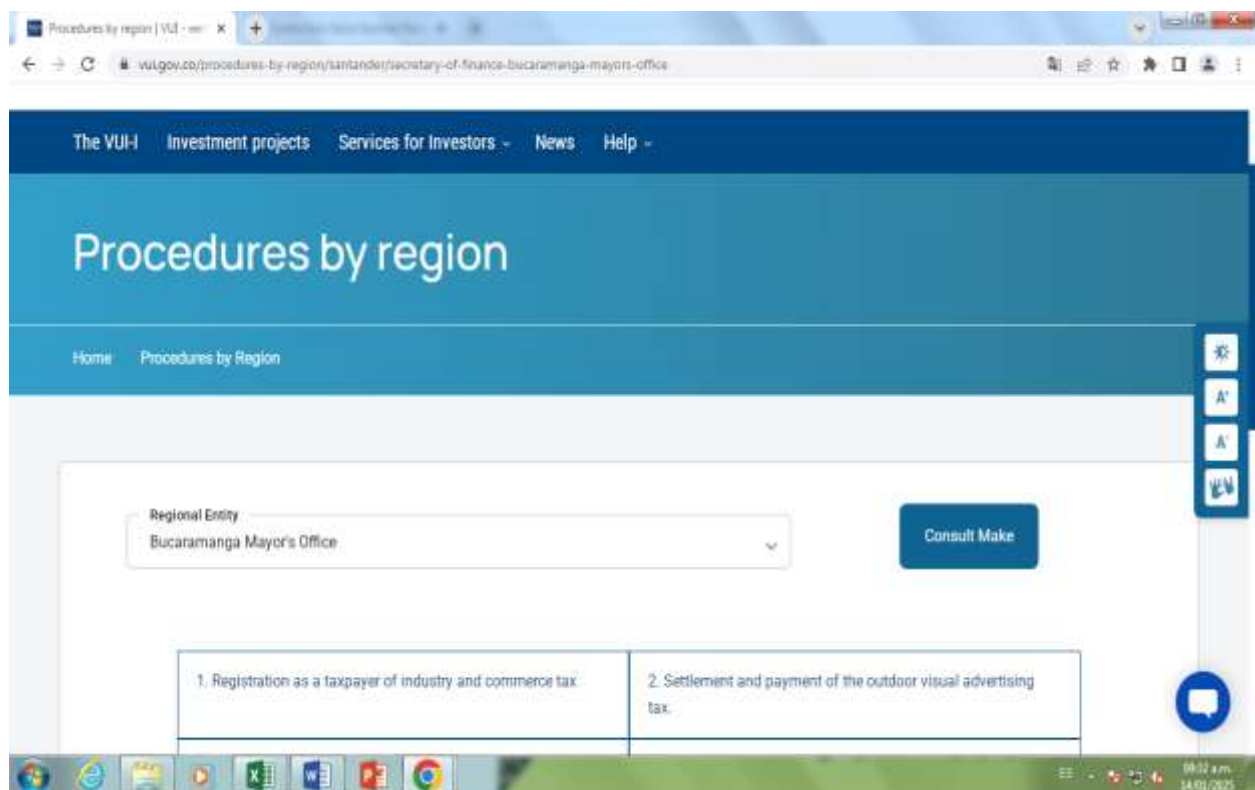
Procedures by region | VUI - ver ×

vui.gov.co/procedures-by-region/santander/secretary-of-finance-bucaramanga-mayors-office

The VUI-I Investment projects Services for Investors ⌄ News Help ⌄

Procedures by region

Home Procedures by Region

A'
A'

Regional Entity
Bucaramanga Mayor's Office

Consult Make

| 1. Registration as a taxpayer of industry and commerce tax. | 2. Settlement and payment of the outdoor visual advertising tax. |
|---|---|

09:32 a.m.
14/01/2025